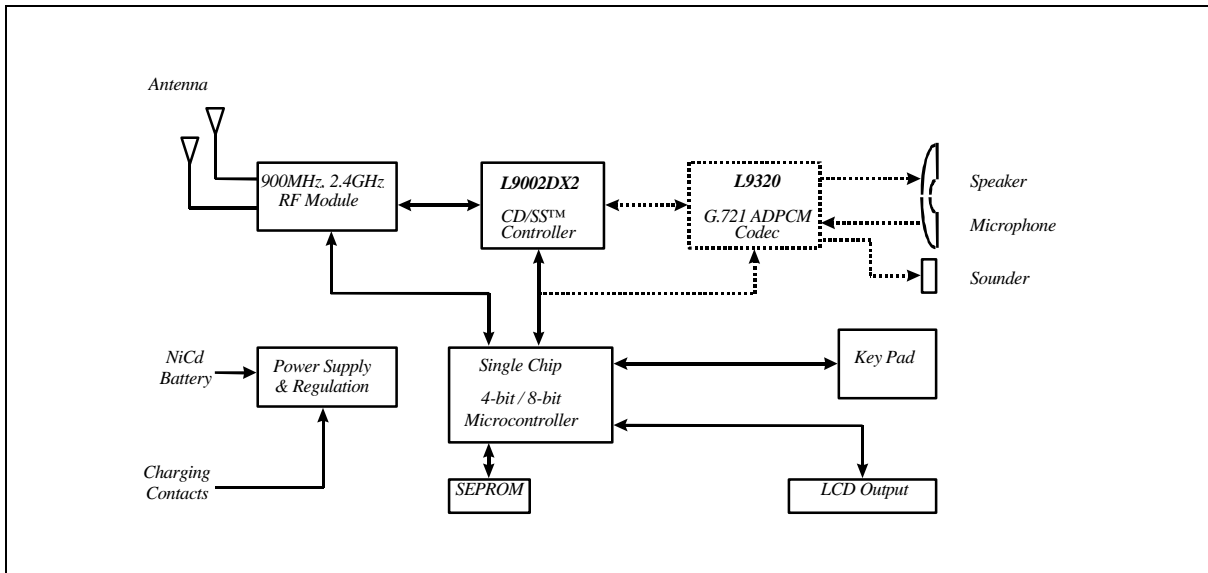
Antenna

900MHz, 2.4GHz RF Module

L9002DX2

CD/SS™ Controller

L9320

G.721 ADPCM Codec

Speaker

Microphone

Sounder

NiCd Battery

Power Supply & Regulation

Single Chip

4-bit / 8-bit Microcontroller

Key Pad

Charging Contacts

SEPROM

LCD Output